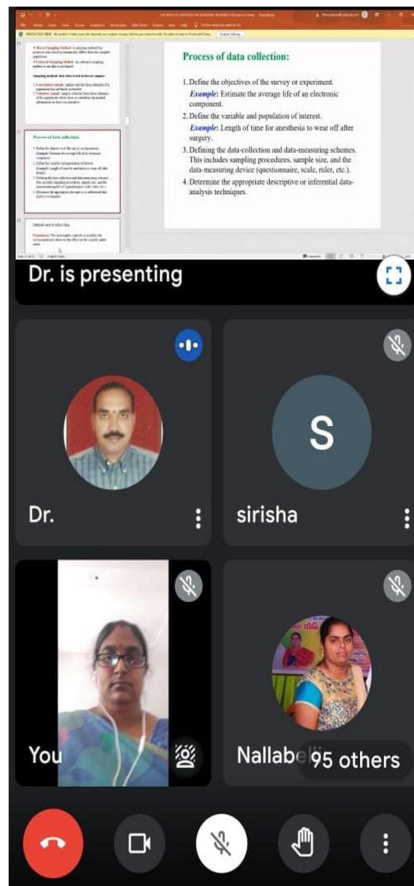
Process of data collection:

1. Define the objectives of the survey or experiment.
*Example*: Estimate the average life of an electronic component.
2. Define the variable and population of interest.
*Example*: Length of time for anesthesia to wear off after surgery.
3. Defining the data-collection and data-measuring schemes. This includes sampling procedures, sample size, and the data-measuring device (questionnaire, scale, ruler, etc.).
4. Determine the appropriate descriptive or inferential data-analysis techniques.

Dr. is presenting

Dr.

S

sirisha

You

Nallabe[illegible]

95 others